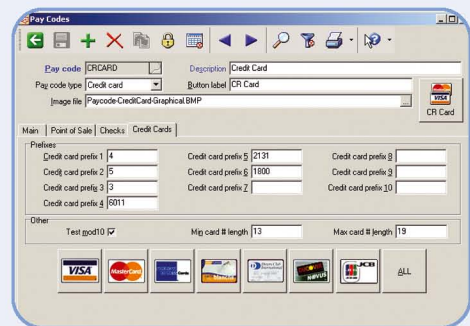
Pay Codes

Pay code CRCARD
Description Credit Card
Pay code type Credit card
Button label CR Card
Image file Paycode-CreditCard-Graphical.BMP
VISA
CR Card

Main | Point of Sale | Checks | Credit Cards

Prefixes
Credit card prefix 1 4
Credit card prefix 2 5
Credit card prefix 3 3
Credit card prefix 4 6011
Credit card prefix 5 2131
Credit card prefix 6 1800
Credit card prefix 7
Credit card prefix 8
Credit card prefix 9
Credit card prefix 10

Other
Test mod10 ☑
Min card # length 13
Max card # length 19

VISA MasterCard DISCOVER NOVUS JCB ALL